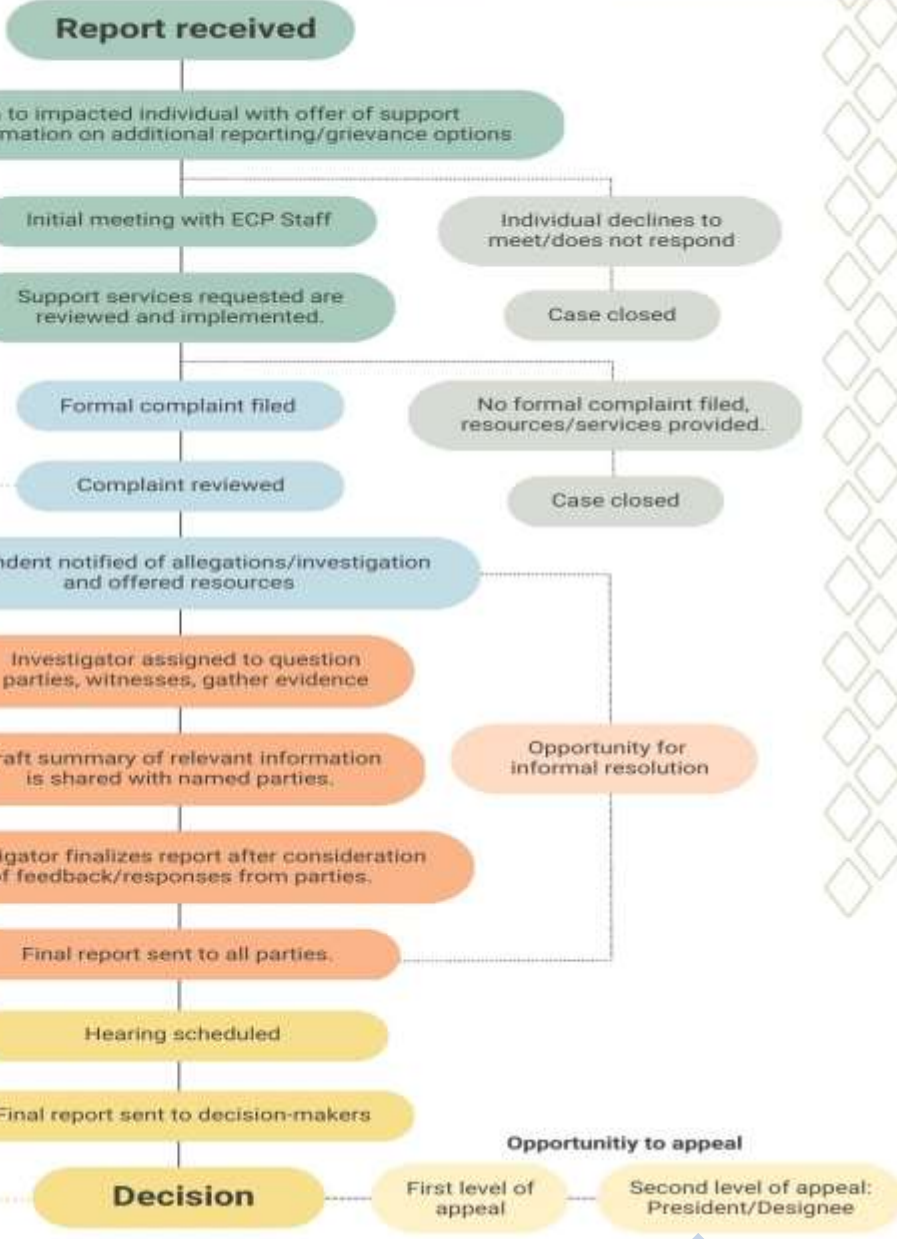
Report received

to impacted individual with offer of support mation on additional reporting/grievance options

Initial meeting with ECP Staff

Individual declines to meet/does not respond

Support services requested are reviewed and implemented.

Case closed

Formal complaint filed

No formal complaint filed, resources/services provided.

Complaint reviewed

Case closed

ndent notified of allegations/investigation and offered resources

Investigator assigned to question parties, witnesses, gather evidence

aft summary of relevant information is shared with named parties.

Opportunity for informal resolution

igator finalizes report after consideration f feedback/responses from parties.

Final report sent to all parties.

Hearing scheduled

Final report sent to decision-makers

Opportunitiy to appeal

Decision

First level of appeal

Second level of appeal: President/Designee